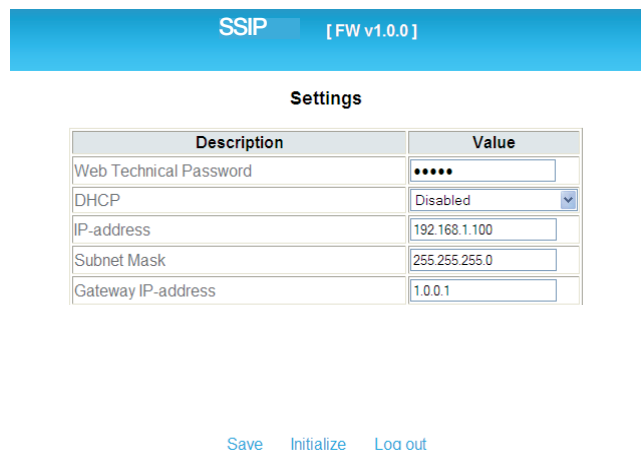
SSIP [ FW v1.0.0 ]

Settings

| Description | Value |
|---|---|
| Web Technical Password | ●●●●● |
| DHCP | Disabled |
| IP-address | 192.168.1.100 |
| Subnet Mask | 255.255.255.0 |
| Gateway IP-address | 1.0.0.1 |

Save Initialize Log out